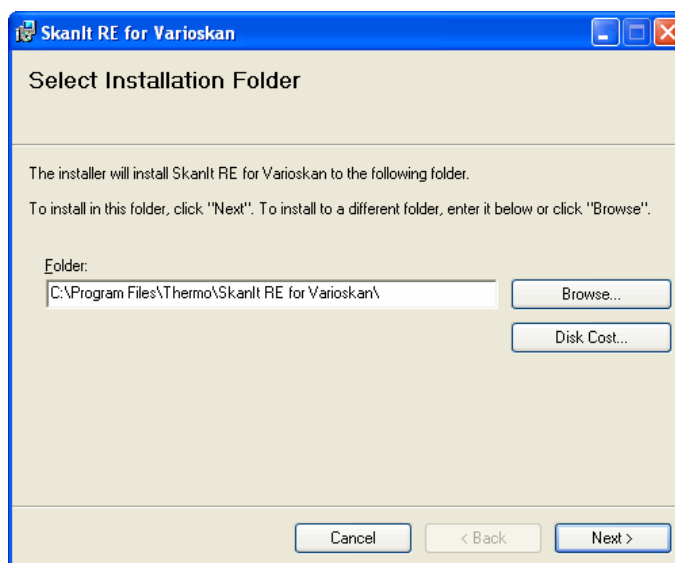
SkanIt RE for Varioskan

Select Installation Folder

The installer will install SkanIt RE for Varioskan to the following folder.

To install in this folder, click "Next". To install to a different folder, enter it below or click "Browse".

Folder:
C:\Program Files\Thermo\SkanIt RE for Varioskan\

Browse...

Disk Cost...

Cancel

< Back

Next >